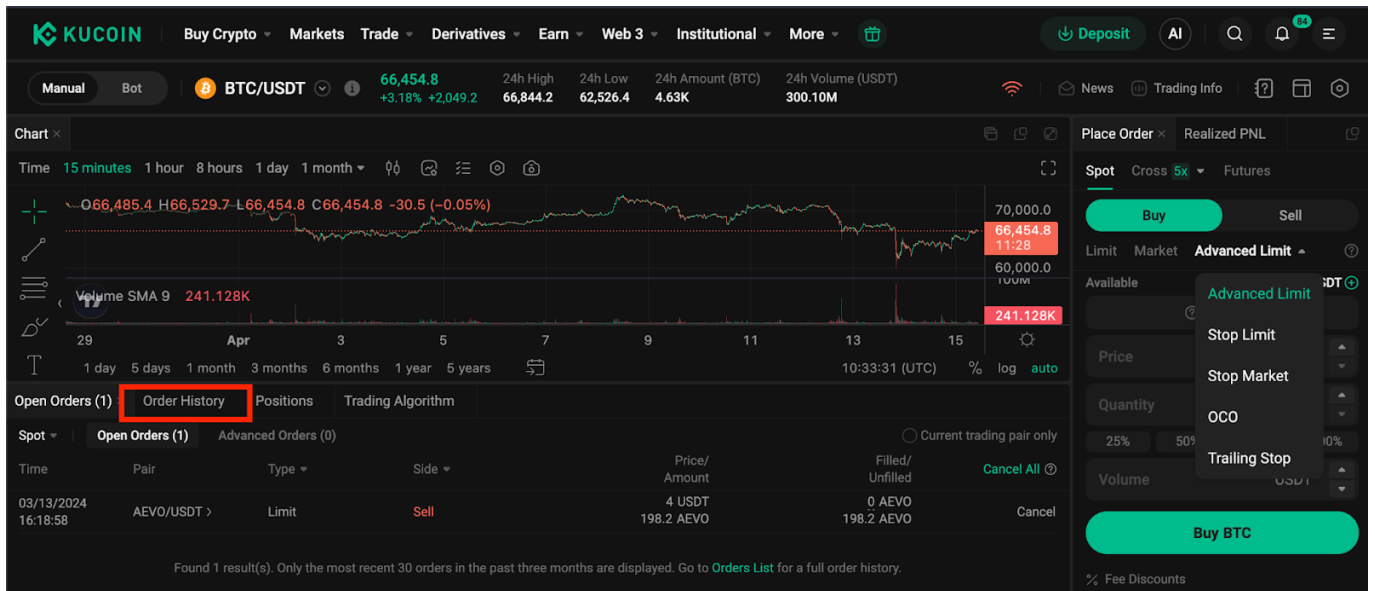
KUCOIN Buy Crypto Markets Trade Derivatives Earn Web 3 Institutional More Deposit AI 84

Manual Bot BTC/USDT 66,454.8 +3.18% +2,049.2 24h High 66,844.2 24h Low 62,526.4 24h Amount (BTC) 4.63K 24h Volume (USDT) 300.10M News Trading Info

Chart

Time 15 minutes 1 hour 8 hours 1 day 1 month

O66,485.4 H66,529.7 L66,454.8 C66,454.8 -30.5 (−0.05%)

70,000.0
66,454.8
11:28
60,000.0
100M

Volume SMA 9 241.128K

241.128K

29 Apr 3 5 7 9 11 13 15

1 day 5 days 1 month 3 months 6 months 1 year 5 years 10:33:31 (UTC) % log auto

Open Orders (1) Order History Positions Trading Algorithm

Spot Open Orders (1) Advanced Orders (0) Current trading pair only

| Time | Pair | Type | Side | Price/ Amount | Filled/ Unfilled | Cancel All |
|---|---|---|---|---|---|---|
| 03/13/2024 16:18:58 | AEVO/USDT | Limit | Sell | 4 USDT 198.2 AEVO | 0 AEVO 198.2 AEVO | Cancel |

Found 1 result(s). Only the most recent 30 orders in the past three months are displayed. Go to Orders List for a full order history.

Place Order Realized PNL

Spot Cross 5x Futures

Buy Sell

Limit Market Advanced Limit

Available SDT

Advanced Limit
Stop Limit
Stop Market
OCO
Trailing Stop

Price

Quantity

25% 50% 0%

Volume USDT

Buy BTC

Fee Discounts